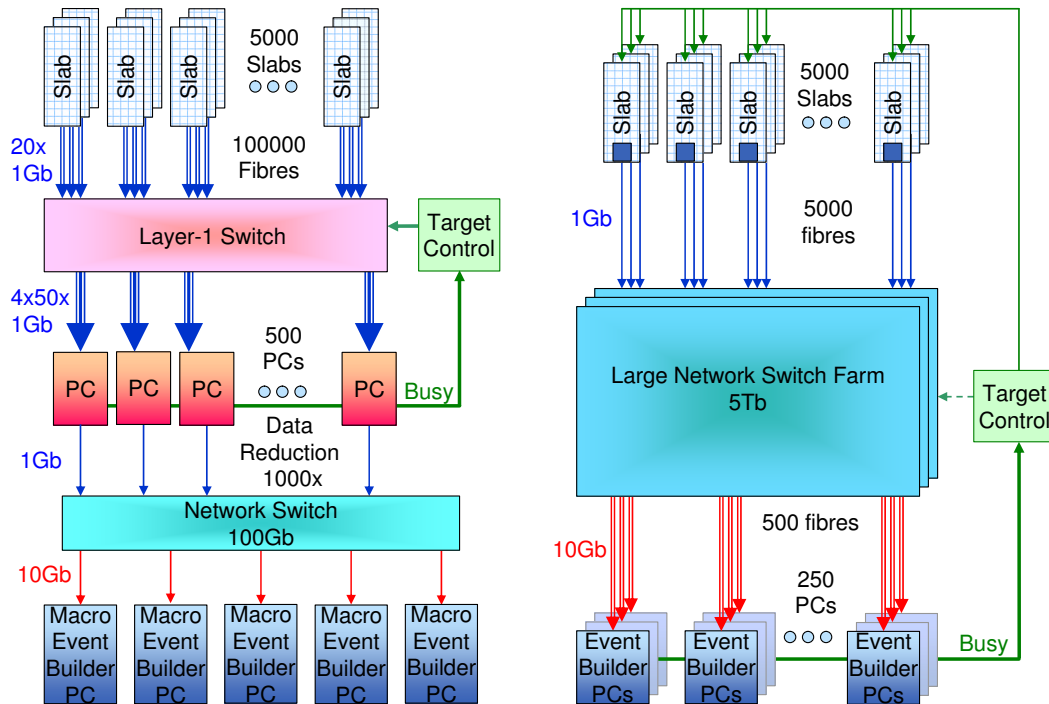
Slab Slab Slab Slab

5000 Slabs

20x 1Gb

100000 Fibres

Layer-1 Switch

Target Control

4x50x 1Gb

500 PCs

PC PC PC PC

Busy

Data Reduction 1000x

1Gb

Network Switch 100Gb

10Gb

Macro Event Builder PC

Macro Event Builder PC

Macro Event Builder PC

Macro Event Builder PC

Macro Event Builder PC

Slab Slab Slab Slab

5000 Slabs

1Gb

5000 fibres

Large Network Switch Farm 5Tb

Target Control

500 fibres

10Gb

250 PCs

Event Builder PCs

Event Builder PCs

Event Builder PCs

Busy